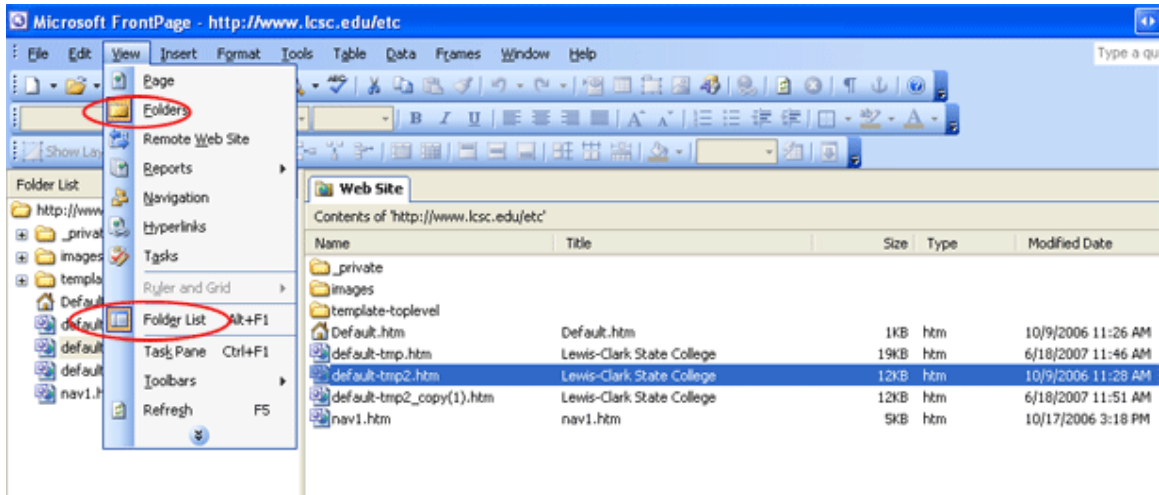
Microsoft FrontPage - http://www.lcsc.edu/etc

File Edit View Insert Format Tools Table Data Frames Window Help

Type a qu

Show Lay

Page
Folders
Remote Web Site
Reports
Navigation
Hyperlinks
Tasks
Ruler and Grid
Folder List Alt+F1
Task Pane Ctrl+F1
Toolbars
Refresh F5

Folder List
http://www
_privat
images
templa
Default
default
default
default
nav1.h

Web Site

Contents of 'http://www.lcsc.edu/etc'

| Name | Title | Size | Type | Modified Date |
|---|---|---|---|---|
| _private | | | | |
| images | | | | |
| template-toplevel | | | | |
| Default.htm | Default.htm | 1KB | htm | 10/9/2006 11:26 AM |
| default-tmp.htm | Lewis-Clark State College | 19KB | htm | 6/18/2007 11:46 AM |
| default-tmp2.htm | Lewis-Clark State College | 12KB | htm | 10/9/2006 11:28 AM |
| default-tmp2_copy(1).htm | Lewis-Clark State College | 12KB | htm | 6/18/2007 11:51 AM |
| nav1.htm | nav1.htm | 5KB | htm | 10/17/2006 3:18 PM |